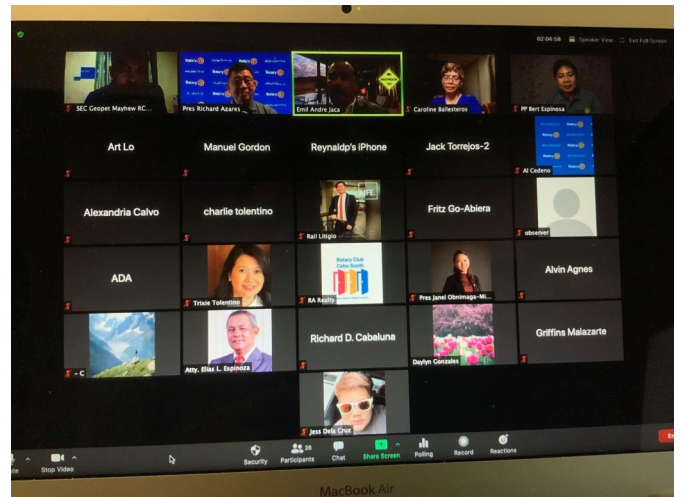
02:04:59 Speaker View Exit Full Screen

SEC Geopet Mayhew RC...
Pres Richard Azares
Emil Andre Jaca
Caroline Ballesteros
PP Bert Espinosa

Art Lo
Manuel Gordon
Reynaldp's iPhone
Jack Torrejos-2
Al Cedeno

Alexandria Calvo
charlie tolentino
Rail Litigio
Fritz Go-Abiera
observer

ADA
Trixie Tolentino
Rotary Club Cebu South
RA Realty
Pres Janel Obnimaga-Mi...
Alvin Agnes

- C
Atty. Elias L. Espinoza
Richard D. Cabaluna
Daylyn Gonzales
Griffins Malazarte

Jess Dela Cruz

Stop Video
Security
26 Participants
Chat
Share Screen
Polling
Record
Reactions
End

MacBook Air